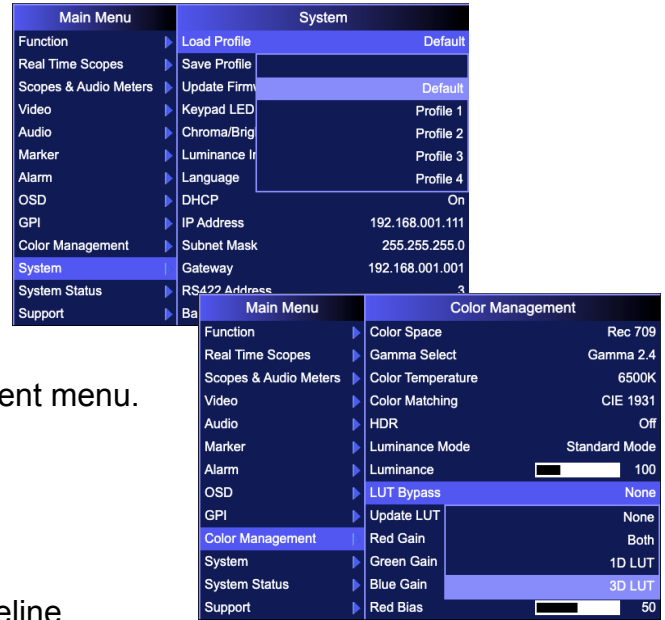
Main Menu
Function
Real Time Scopes
Scopes & Audio Meters
Video
Audio
Marker
Alarm
OSD
GPI
Color Management
System
System Status
Support

System
Load Profile Default
Save Profile
Update Firmw
Keypad LED
Chroma/Brig
Luminance I
Language
DHCP On
IP Address 192.168.001.111
Subnet Mask 255.255.255.0
Gateway 192.168.001.001
RS422 Address 3
Ba

Default
Profile 1
Profile 2
Profile 3
Profile 4

ent menu.

eline

Main Menu
Function
Real Time Scopes
Scopes & Audio Meters
Video
Audio
Marker
Alarm
OSD
GPI
Color Management
System
System Status
Support

Color Management
Color Space Rec 709
Gamma Select Gamma 2.4
Color Temperature 6500K
Color Matching CIE 1931
HDR Off
Luminance Mode Standard Mode
Luminance 100
LUT Bypass None
Update LUT
Red Gain
Green Gain
Blue Gain
Red Bias 50

None
Both
1D LUT
3D LUT